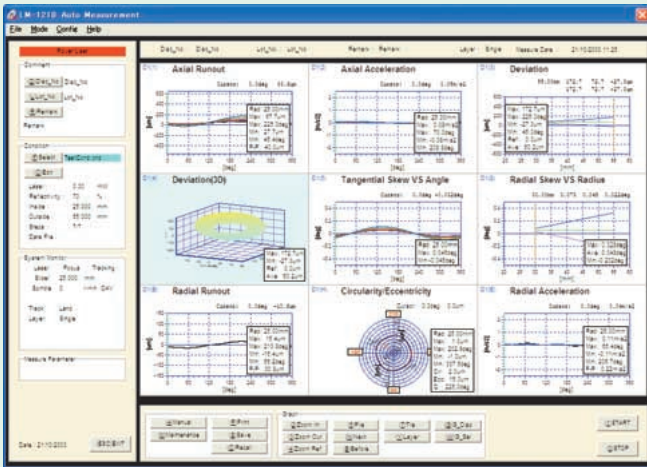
LM-1210 Auto Measurement

File Mode Config Help

Power Laser

Comment

Disk_No Disk_No

Lot_No Lot_No

Remark

Remark

Condition

Select Test Condition

Edit

System Monitor

Measure Parameter

Date 21/10/2003

ESC:EXIT

Disk_No Disk_No Lot_No Lot_No Remark Remark Layer Single Measure Date 21/10/2003 11:25

Axial Runout

Axial Acceleration

Deviation

Deviation(3D)

Tangential Skew VS Angle

Radial Skew VS Radius

Radial Runout

Circularity/Eccentricity

Radial Acceleration

[deg]

[mm]

Value

Maintenance

Print

Save

Recall

Graph

Zoom In

Zoom Out

Zoom Ref

File

Next

Before

Tile

Layer

START

STOP